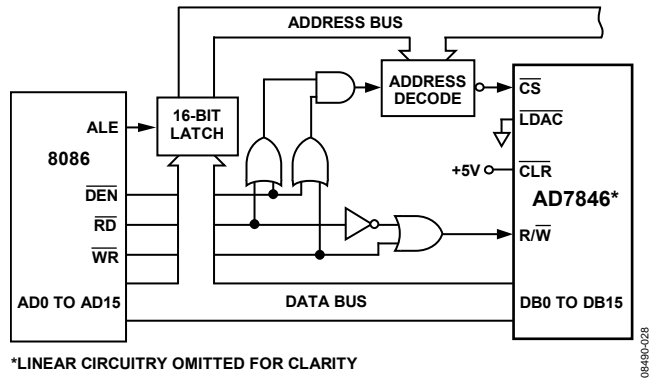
ADDRESS BUS

ALE

8086

$\overline{DEN}$

$\overline{RD}$

$\overline{WR}$

AD0 TO AD15

16-BIT LATCH

ADDRESS DECODE

$\overline{CS}$

$\overline{LDAC}$

+5V

$\overline{CLR}$

AD7846*

$R/\overline{W}$

DATA BUS

DB0 TO DB15

*LINEAR CIRCUITRY OMITTED FOR CLARITY

08490-028